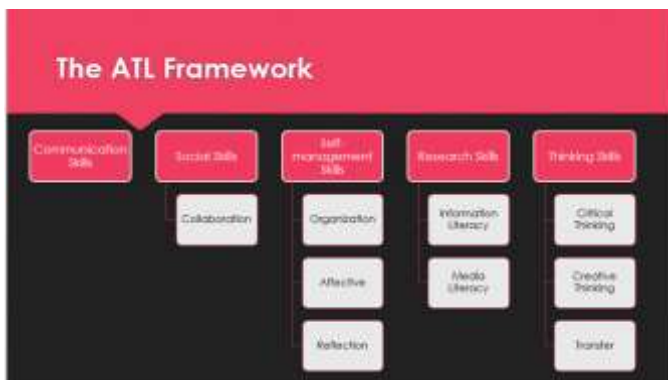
The ATL Framework

Communication Skills

Social Skills

Collaboration

Self-management Skills

Organization

Affective

Reflection

Research Skills

Information Literacy

Media Literacy

Thinking Skills

Critical Thinking

Creative Thinking

Transfer